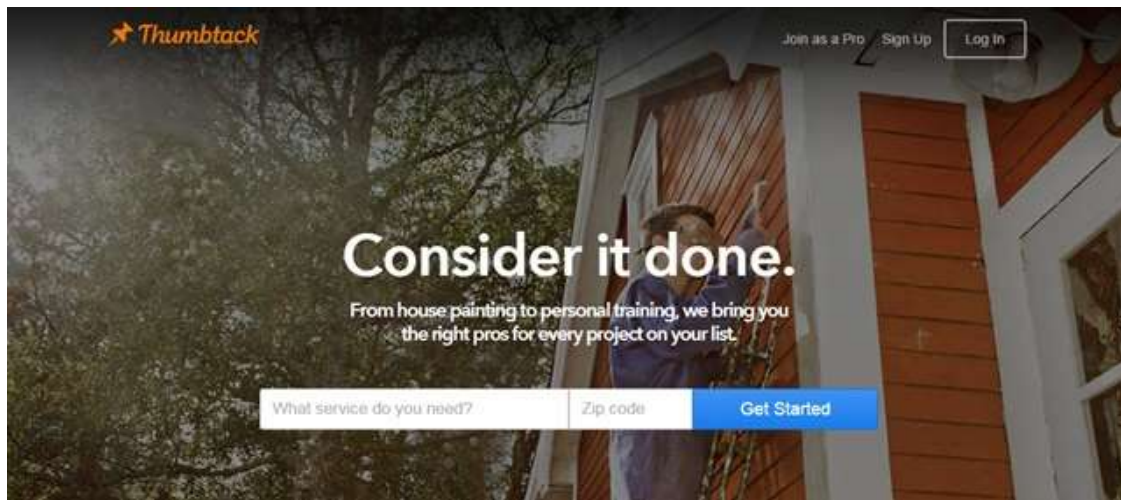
Thumbtack

Join as a Pro Sign Up Log In

Consider it done.

From house painting to personal training, we bring you the right pros for every project on your list.

What service do you need? Zip code Get Started